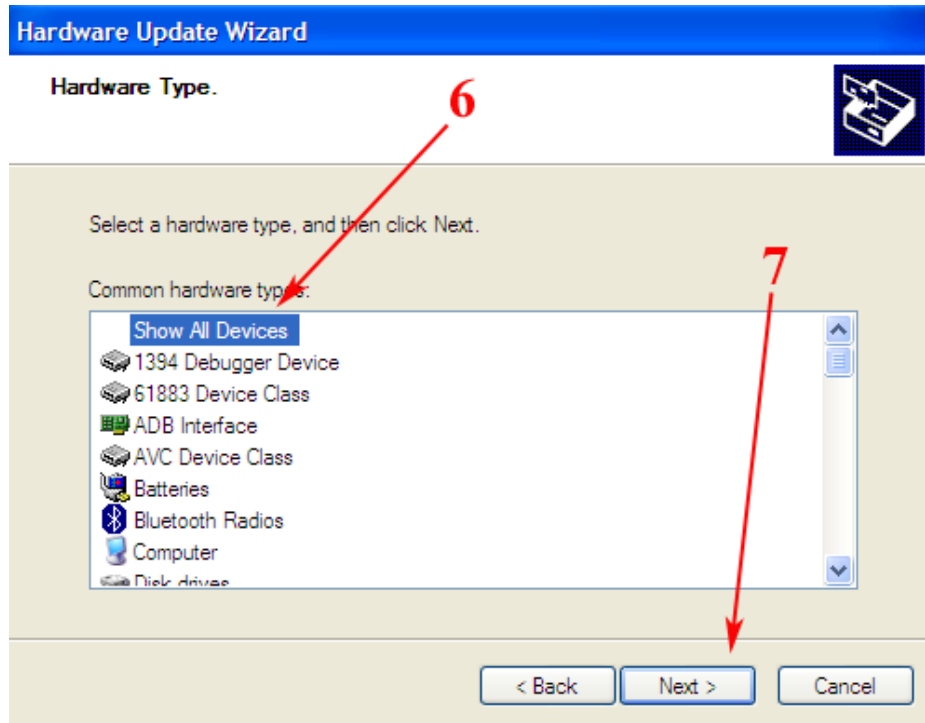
Hardware Update Wizard

Hardware Type.

6

Select a hardware type, and then click Next.

7

Common hardware types:

Show All Devices
1394 Debugger Device
61883 Device Class
ADB Interface
AVC Device Class
Batteries
Bluetooth Radios
Computer
Disk drives

< Back
Next >
Cancel